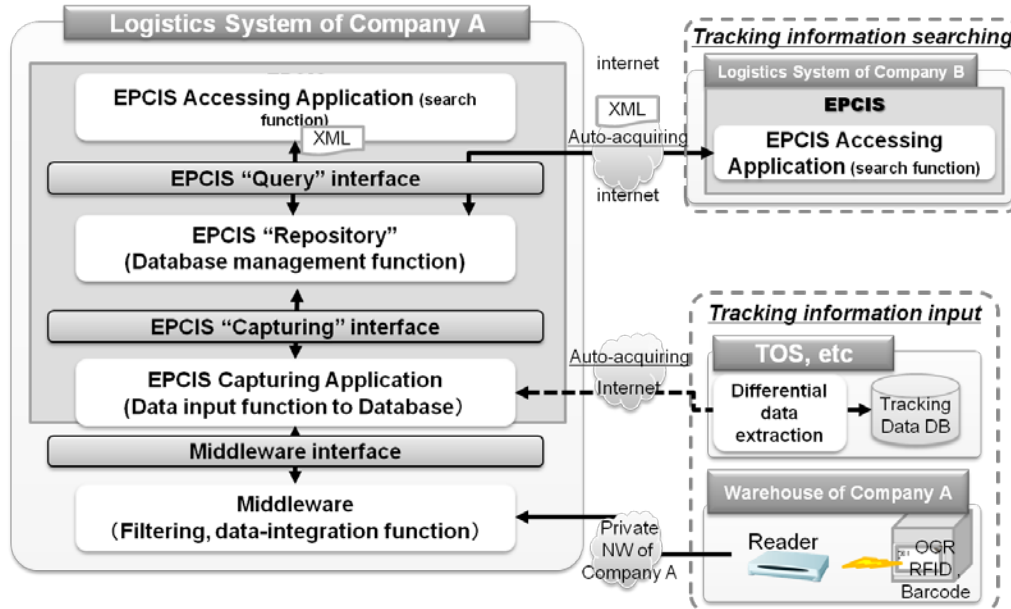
Logistics System of Company A

EPCIS

EPCIS Accessing Application (search function)

XML

EPCIS "Query" interface

EPCIS "Repository" (Database management function)

EPCIS "Capturing" interface

EPCIS Capturing Application (Data input function to Database)

Middleware interface

Middleware (Filtering, data-integration function)

internet

XML

Auto-acquiring

internet

Tracking information searching

Logistics System of Company B

EPCIS

EPCIS Accessing Application (search function)

Tracking information input

Auto-acquiring

Internet

TOS, etc

Differential data extraction

Tracking Data DB

Warehouse of Company A

Private NW of Company A

Reader

OCR RFID, Barcode